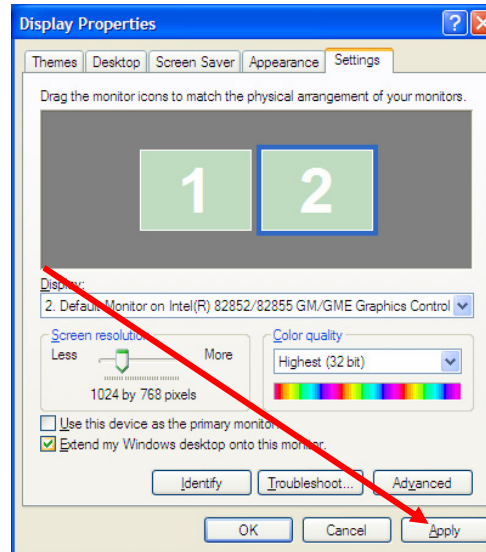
Display Properties

Themes | Desktop | Screen Saver | Appearance | Settings

Drag the monitor icons to match the physical arrangement of your monitors.

1
2

Display:
2. Default Monitor on Intel(R) 82852/82855 GM/GME Graphics Control

Screen resolution
Less
More
1024 by 768 pixels

Color quality
Highest (32 bit)

Use this device as the primary monitor.
Extend my Windows desktop onto this monitor.

Identify
Troubleshoot...
Advanced

OK
Cancel
Apply